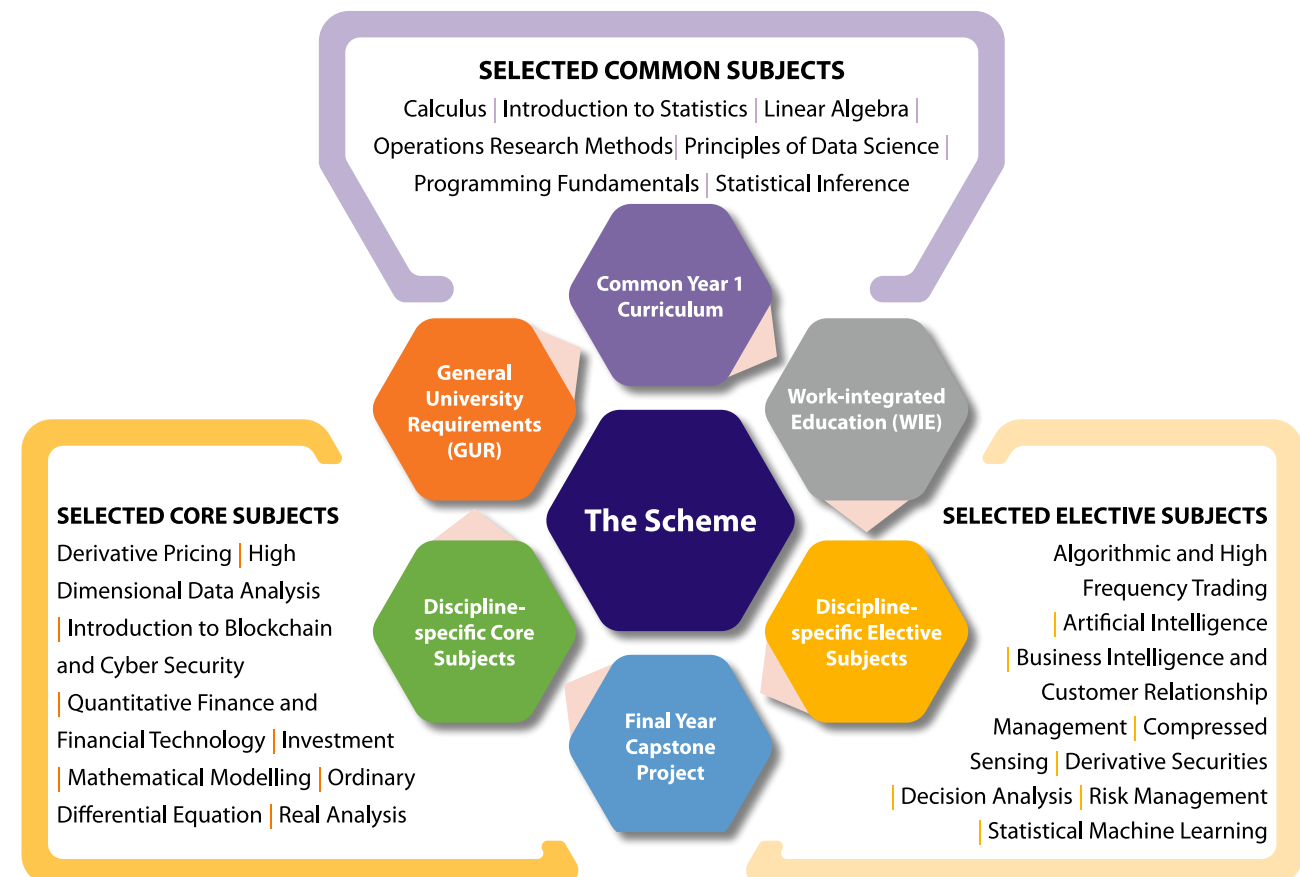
SELECTED COMMON SUBJECTS

Calculus | Introduction to Statistics | Linear Algebra | Operations Research Methods| Principles of Data Science | Programming Fundamentals | Statistical Inference

Common Year 1 Curriculum

General University Requirements (GUR)

Work-integrated Education (WIE)

The Scheme

Discipline-specific Core Subjects

Discipline-specific Elective Subjects

Final Year Capstone Project

SELECTED CORE SUBJECTS

Derivative Pricing | High Dimensional Data Analysis | Introduction to Blockchain and Cyber Security | Quantitative Finance and Financial Technology | Investment | Mathematical Modelling | Ordinary Differential Equation | Real Analysis

SELECTED ELECTIVE SUBJECTS

Algorithmic and High Frequency Trading | Artificial Intelligence | Business Intelligence and Customer Relationship Management | Compressed Sensing | Derivative Securities | Decision Analysis | Risk Management | Statistical Machine Learning